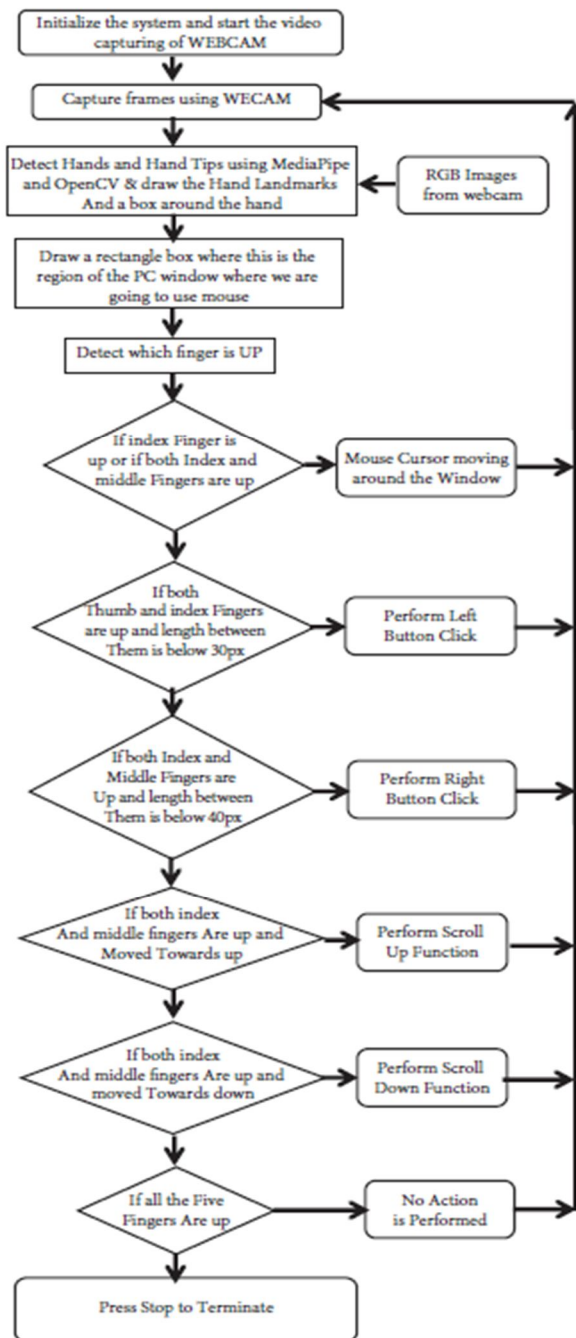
Initialize the system and start the video capturing of WEBCAM

Capture frames using WECAM

Detect Hands and Hand Tips using MediaPipe and OpenCV & draw the Hand Landmarks And a box around the hand

RGB Images from webcam

Draw a rectangle box where this is the region of the PC window where we are going to use mouse

Detect which finger is UP

If index Finger is up or if both Index and middle Fingers are up

Mouse Cursor moving around the Window

If both Thumb and index Fingers are up and length between Them is below 30px

Perform Left Button Click

If both Index and Middle Fingers are Up and length between Them is below 40px

Perform Right Button Click

If both index And middle fingers Are up and Moved Towards up

Perform Scroll Up Function

If both index And middle fingers Are up and moved Towards down

Perform Scroll Down Function

If all the Five Fingers Are up

No Action is Performed

Press Stop to Terminate